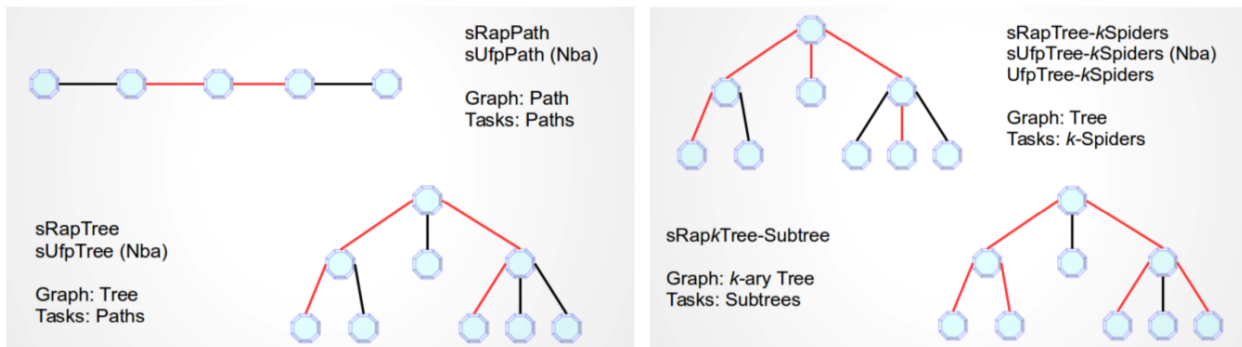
sRapPath
sUfpPath (Nba)

Graph: Path
Tasks: Paths

sRapTree
sUfpTree (Nba)

Graph: Tree
Tasks: Paths

sRapTree-*k*Spiders
sUfpTree-*k*Spiders (Nba)
UfpTree-*k*Spiders

Graph: Tree
Tasks: *k*-Spiders

sRap*k*Tree-Subtree

Graph: *k*-ary Tree
Tasks: Subtrees